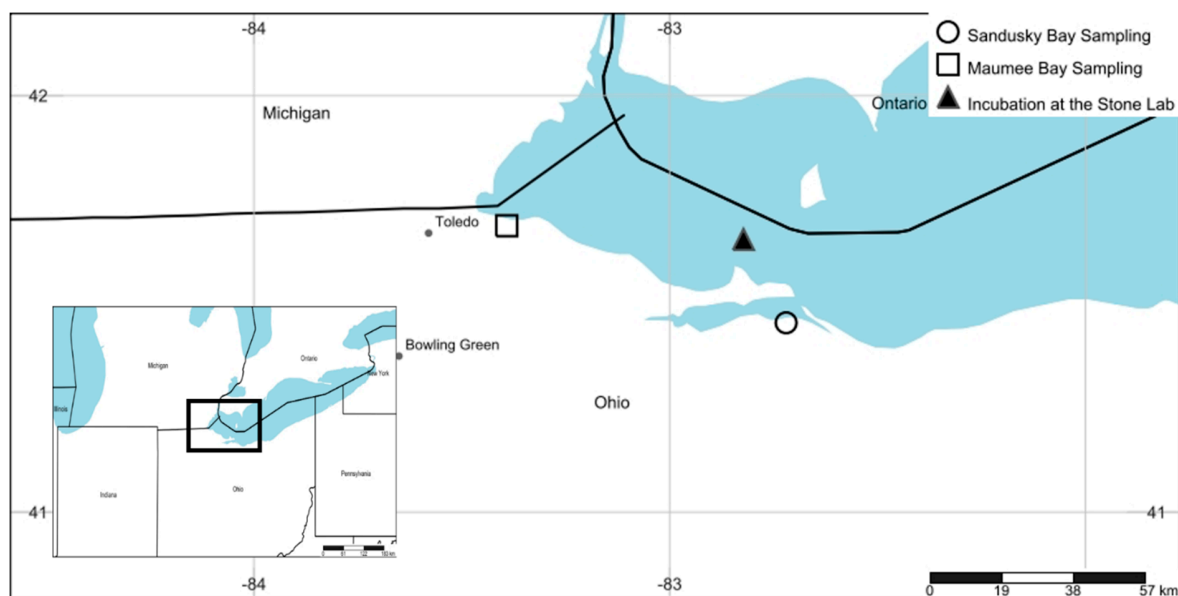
-84
-83
Sandusky Bay Sampling
Maumee Bay Sampling
Incubation at the Stone Lab
42
Michigan
Ontario
Toledo
Bowling Green
Ohio
Michigan
Ontario
New York
Illinois
Indiana
Ohio
Pennsylvania
41
41
-84
-83
0
19
38
57 km